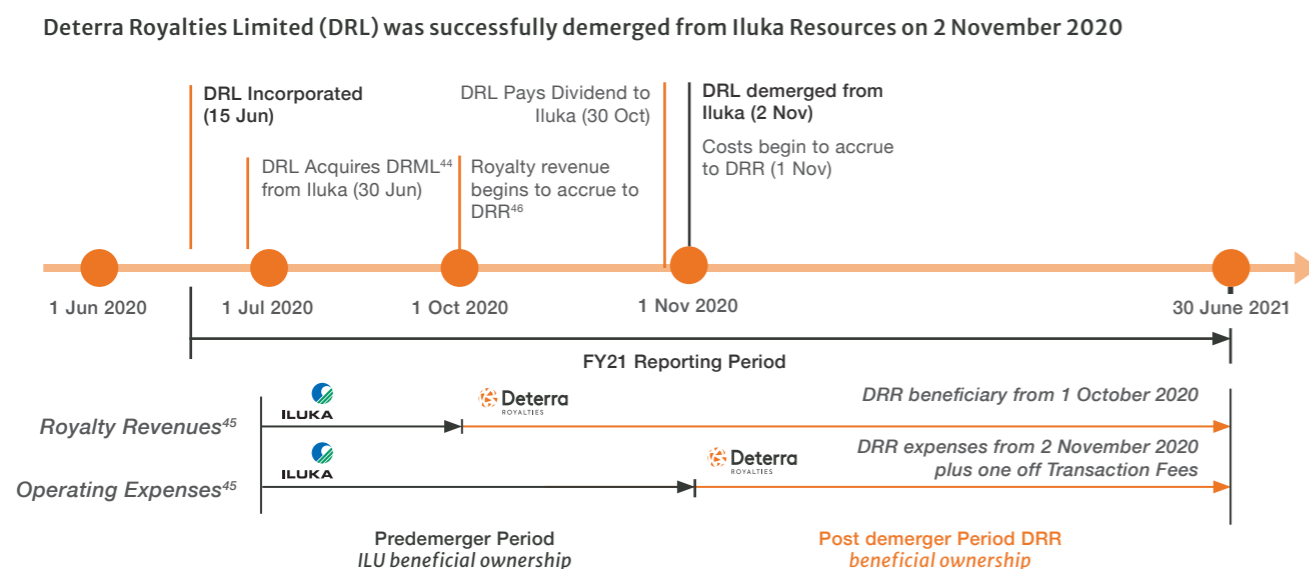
Deterra Royalties Limited (DRL) was successfully demerged from Iluka Resources on 2 November 2020

DRL Incorporated (15 Jun)

DRL Acquires DRML$^{44}$ from Iluka (30 Jun)

Royalty revenue begins to accrue to DRR$^{46}$

DRL Pays Dividend to Iluka (30 Oct)

DRL demerged from Iluka (2 Nov)

Costs begin to accrue to DRR (1 Nov)

1 Jun 2020

1 Jul 2020

1 Oct 2020

1 Nov 2020

30 June 2021

FY21 Reporting Period

ILUKA

Deterra ROYALTIES

DRR beneficiary from 1 October 2020

Royalty Revenues$^{45}$

ILUKA

Deterra ROYALTIES

DRR expenses from 2 November 2020 plus one off Transaction Fees

Operating Expenses$^{45}$

Predemerger Period
ILU beneficial ownership

Post demerger Period DRR
beneficial ownership